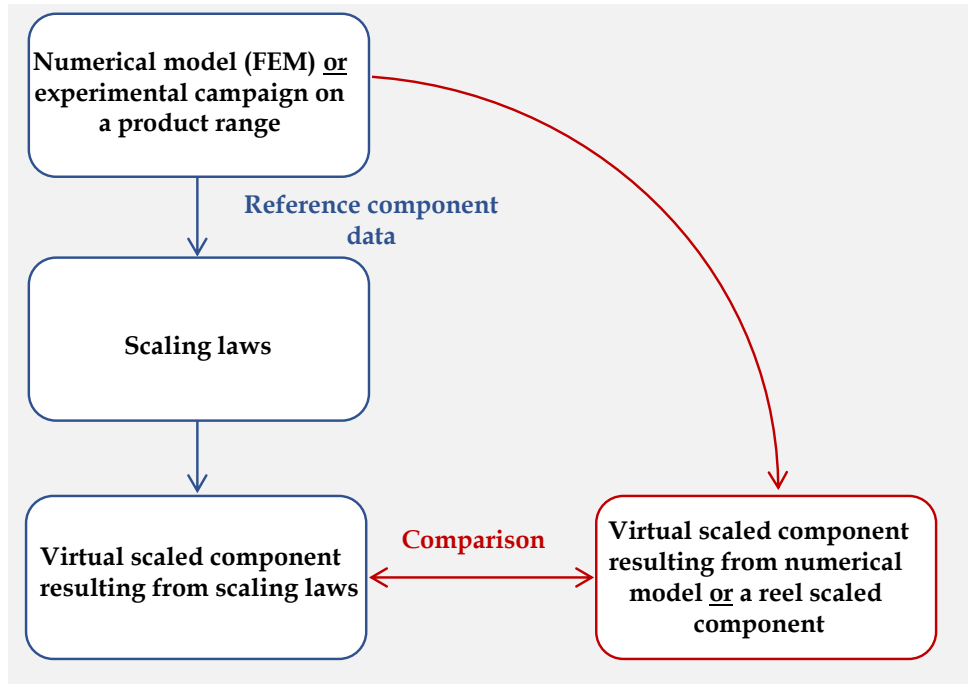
Numerical model (FEM) or experimental campaign on a product range

Reference component data

Scaling laws

Virtual scaled component resulting from scaling laws

Comparison

Virtual scaled component resulting from numerical model or a reel scaled component